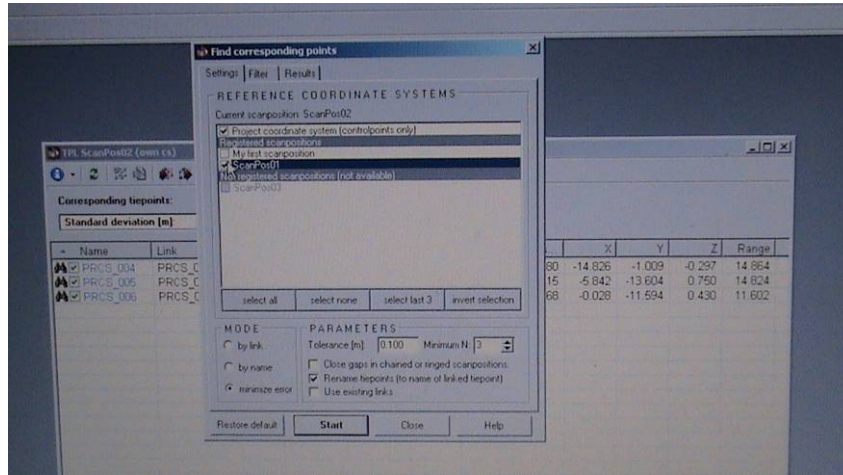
Find corresponding points

Settings | Filter | Results

REFERENCE COORDINATE SYSTEMS

Current scanposition: ScanPos02

Project coordinate system (controlpoints only)
Registered scanpositions
My test scanposition
ScanPos01
Not registered scanpositions (not available)
ScanPos03

select all | select none | select last 3 | invert selection

MODE
by link
by name
minimize error

PARAMETERS
Tolerance [m]: 0.100 Minimum N: 3
Close gaps in chained or ringed scanpositions
Rename tiepoints (to name of linked tiepoint)
Use existing links

Restore default | Start | Close | Help

TPL ScanPos02 (own cs)

Corresponding tiepoints:
Standard deviation [m]

| Name | Link | ... | X | Y | Z | Range |
|---|---|---|---|---|---|---|
| PRCS_004 | PRCS_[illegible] | 80 | -14.826 | -1.009 | -0.297 | 14.864 |
| PRCS_005 | PRCS_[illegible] | 15 | -5.842 | -13.604 | 0.750 | 14.824 |
| PRCS_006 | PRCS_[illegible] | 68 | -0.028 | -11.594 | 0.430 | 11.602 |